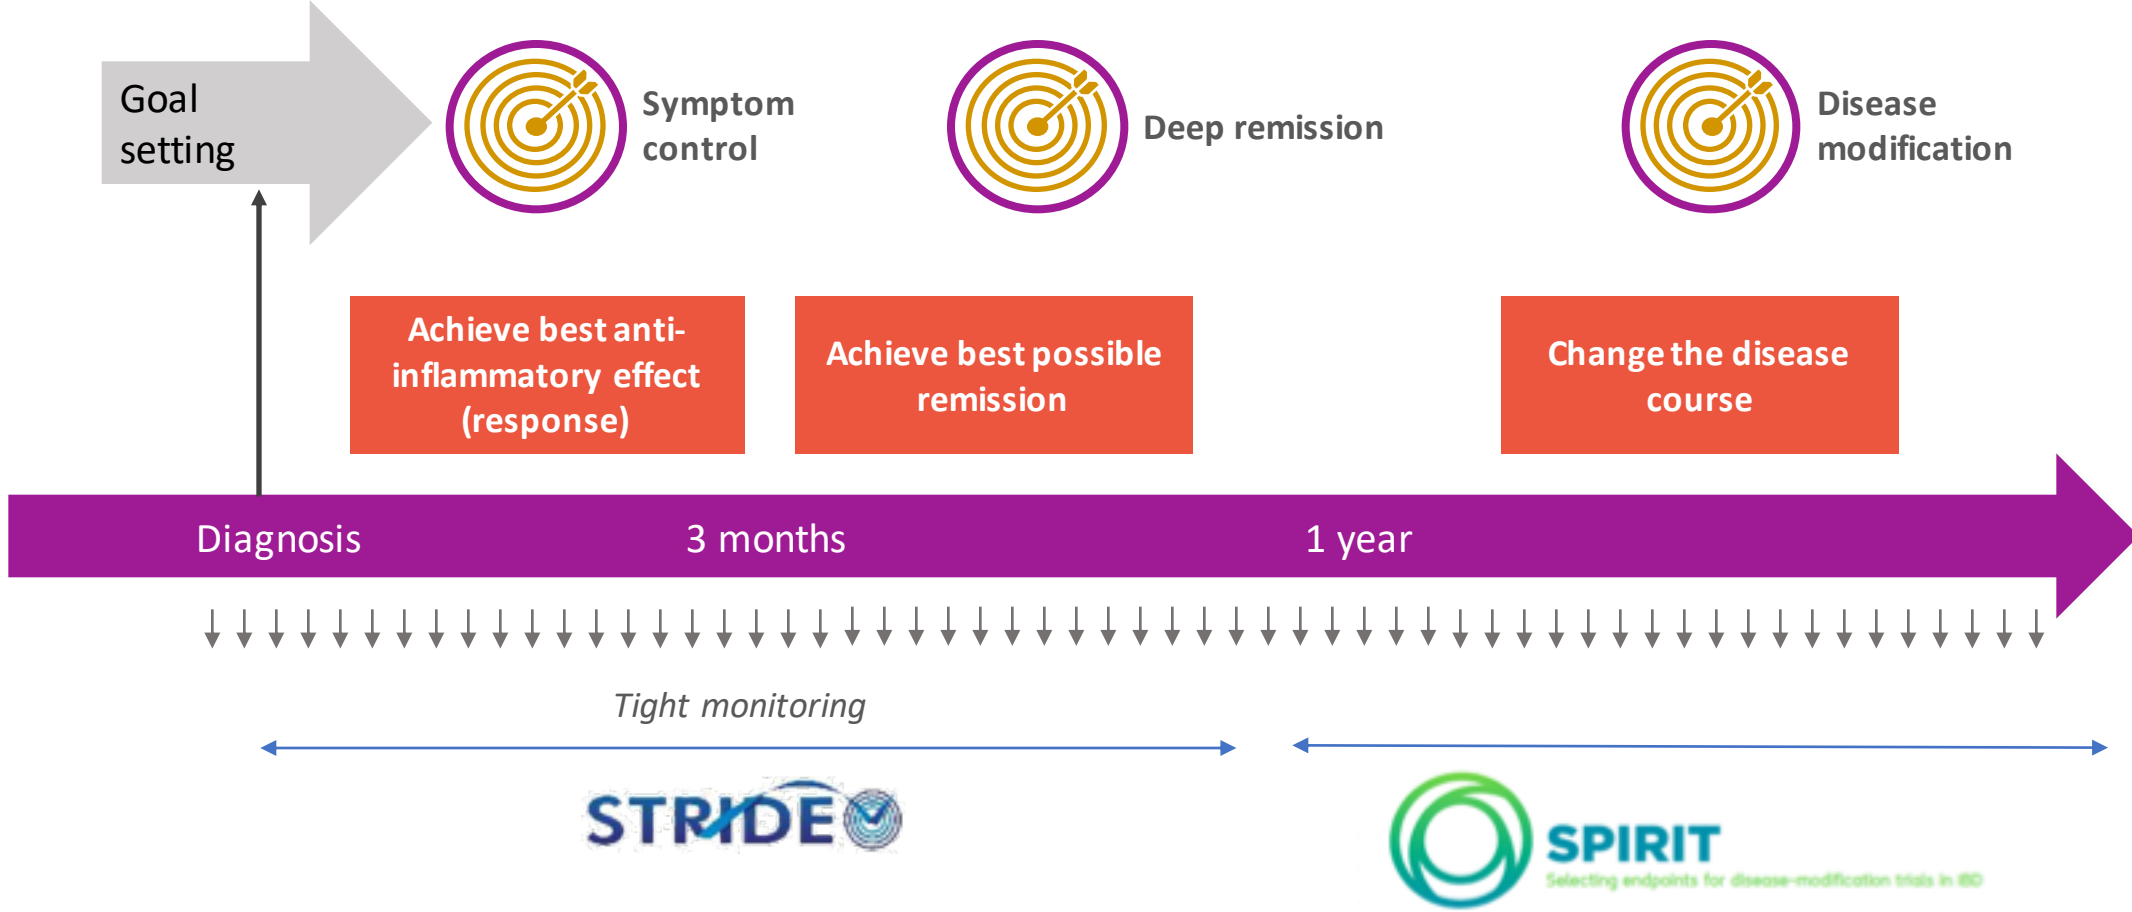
Goal setting

Symptom control

Deep remission

Disease modification

Achieve best anti-inflammatory effect (response)

Achieve best possible remission

Change the disease course

Diagnosis

3 months

1 year

Tight monitoring

STRIDE

SPIRIT

Selecting endpoints for disease-modification trials in IBD